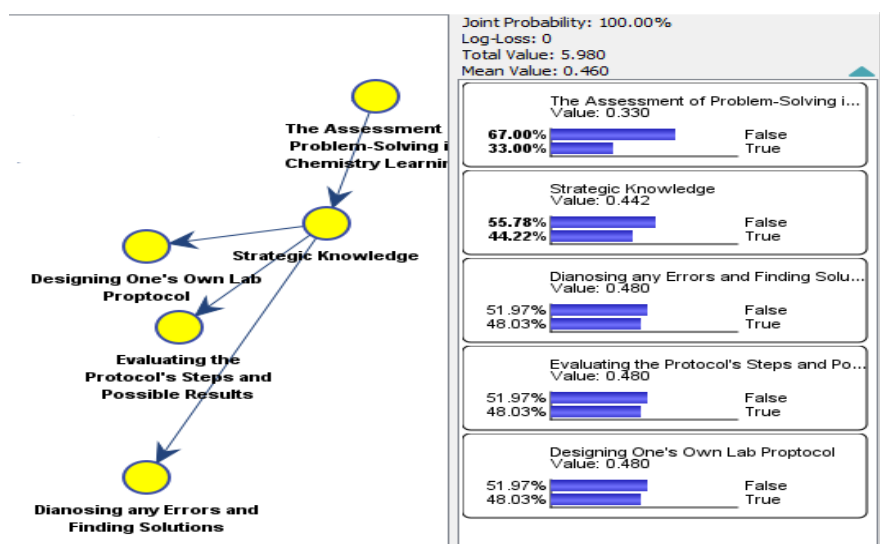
The Assessment
Problem-Solving i
Chemistry Learnin

Strategic Knowledge

Designing One's Own Lab Proptocol

Evaluating the Protocol's Steps and Possible Results

Dianosing any Errors and Finding Solutions

Joint Probability: 100.00%
Log-Loss: 0
Total Value: 5.980
Mean Value: 0.460

The Assessment of Problem-Solving i...
Value: 0.330
67.00% False
33.00% True

Strategic Knowledge
Value: 0.442
55.78% False
44.22% True

Dianosing any Errors and Finding Solu...
Value: 0.480
51.97% False
48.03% True

Evaluating the Protocol's Steps and Po...
Value: 0.480
51.97% False
48.03% True

Designing One's Own Lab Proptocol
Value: 0.480
51.97% False
48.03% True